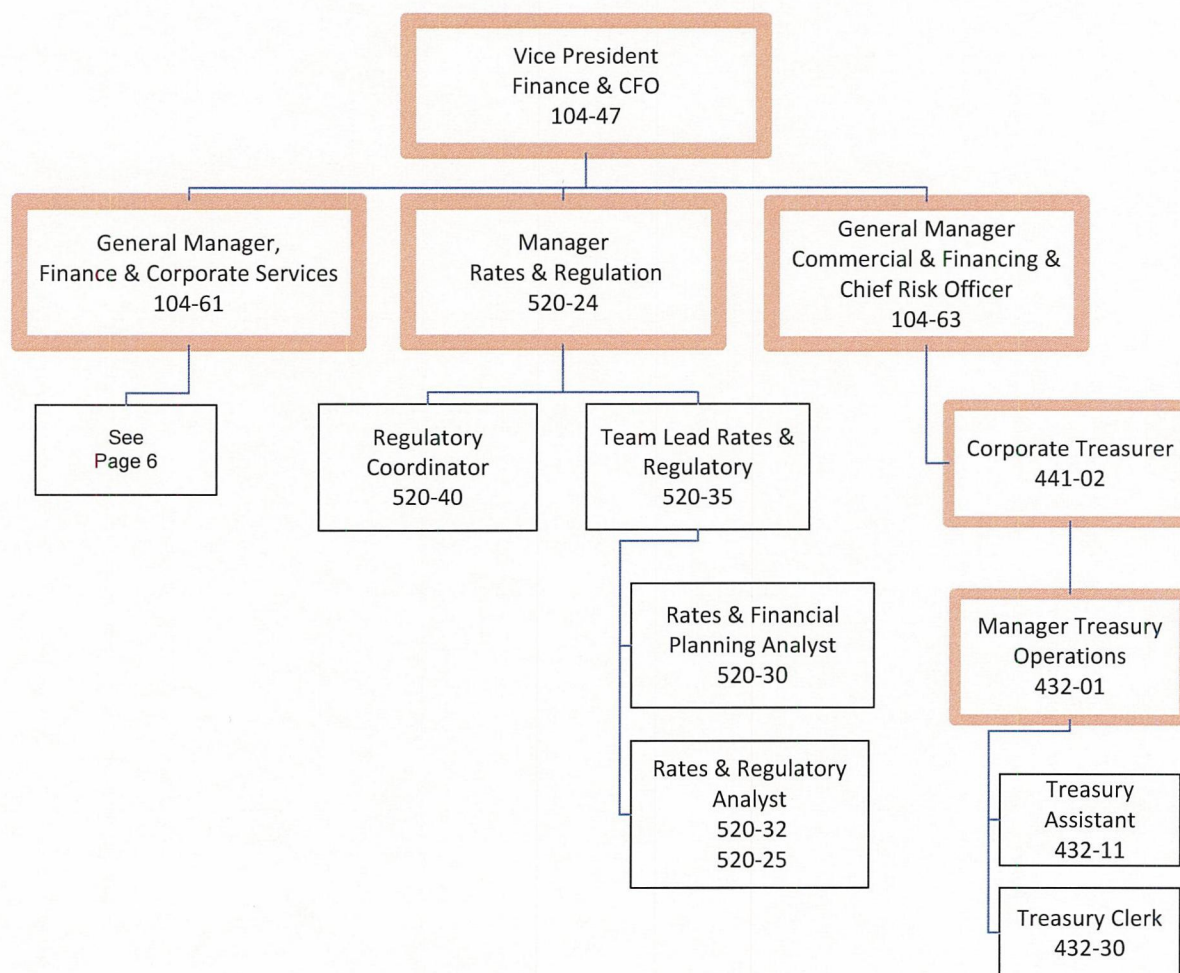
Vice President
Finance & CFO
104-47

General Manager,
Finance & Corporate Services
104-61

Manager
Rates & Regulation
520-24

General Manager
Commercial & Financing &
Chief Risk Officer
104-63

See
Page 6

Regulatory
Coordinator
520-40

Team Lead Rates &
Regulatory
520-35

Corporate Treasurer
441-02

Rates & Financial
Planning Analyst
520-30

Rates & Regulatory
Analyst
520-32
520-25

Manager Treasury
Operations
432-01

Treasury
Assistant
432-11

Treasury Clerk
432-30